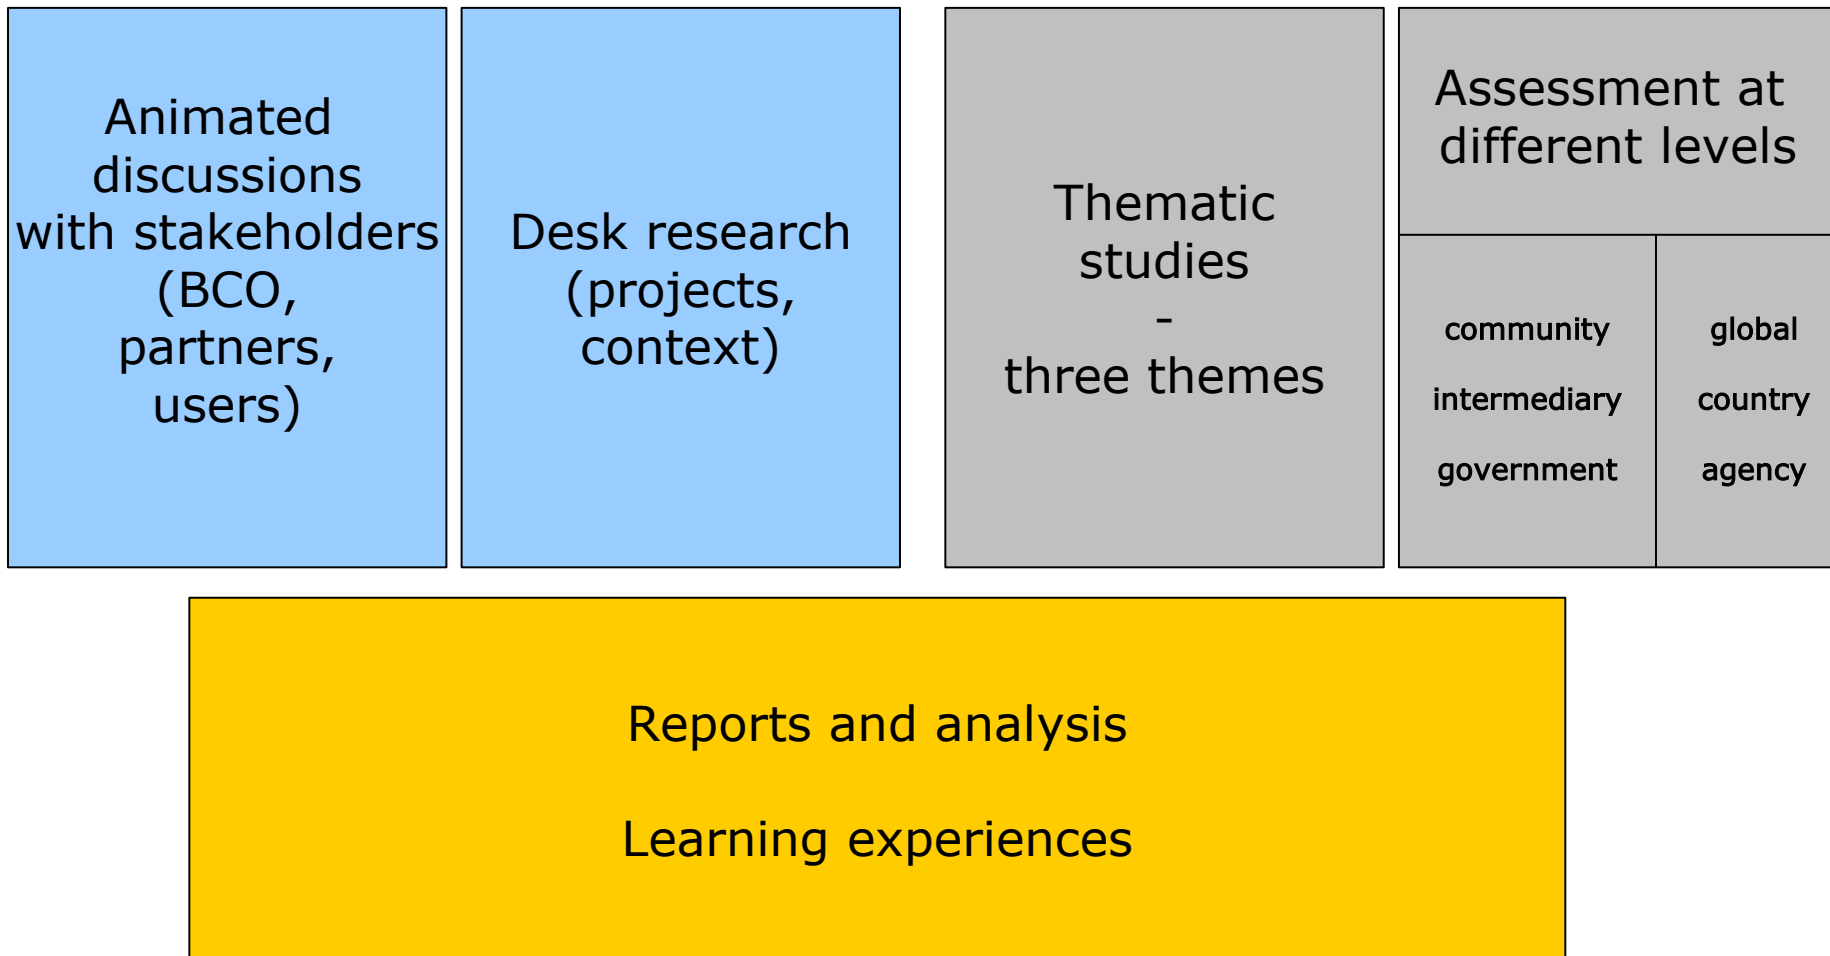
Animated discussions with stakeholders (BCO, partners, users)

Desk research (projects, context)

Thematic studies - three themes

Assessment at different levels

community

intermediary

government

global

country

agency

Reports and analysis

Learning experiences